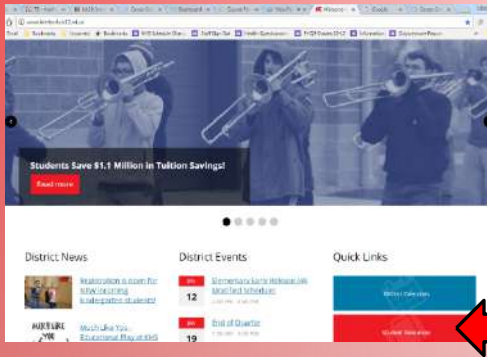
Students Save $1.1 Million in Tuition Savings!

Read more

District News

Registration is open for new incoming kindergarten students!

Much Like You... Educational Play at KHS

District Events

12

Elementary Early Release (All Identified Schedule)

19

End of Quarter

Quick Links

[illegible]

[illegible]